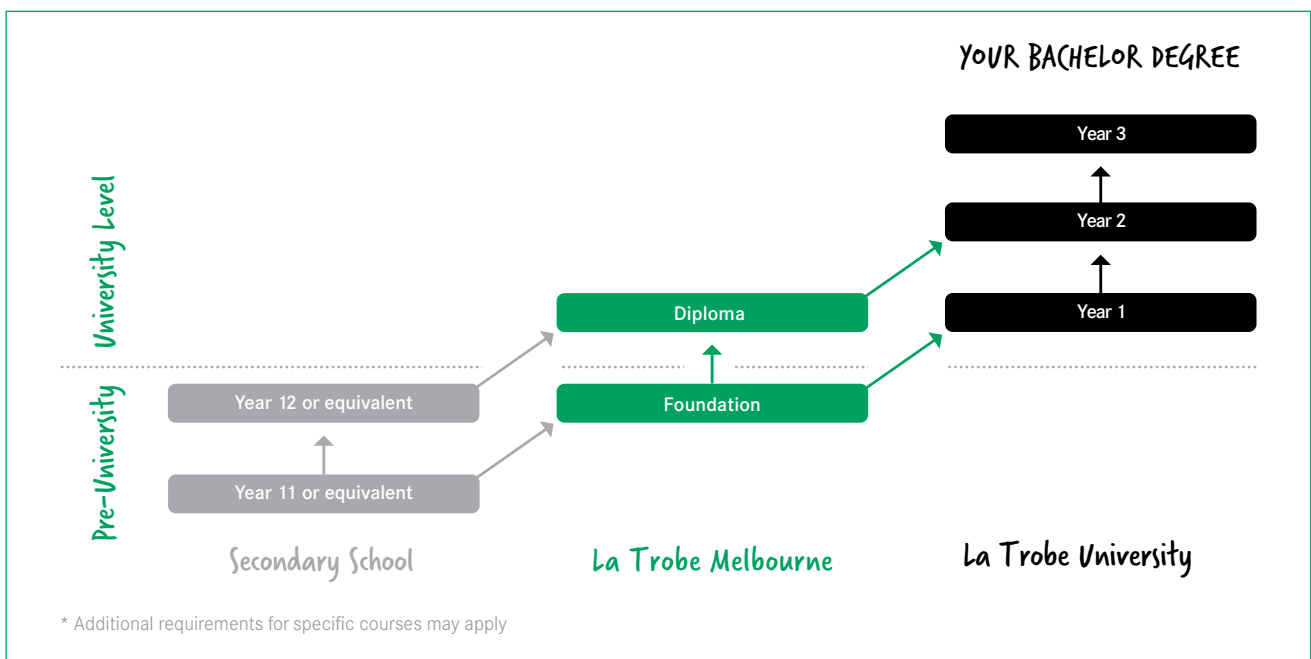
YOUR BACHELOR DEGREE

University Level

Pre-University

Year 3

Year 2

Year 1

Diploma

Foundation

Year 12 or equivalent

Year 11 or equivalent

Secondary School

La Trobe Melbourne

La Trobe University

* Additional requirements for specific courses may apply